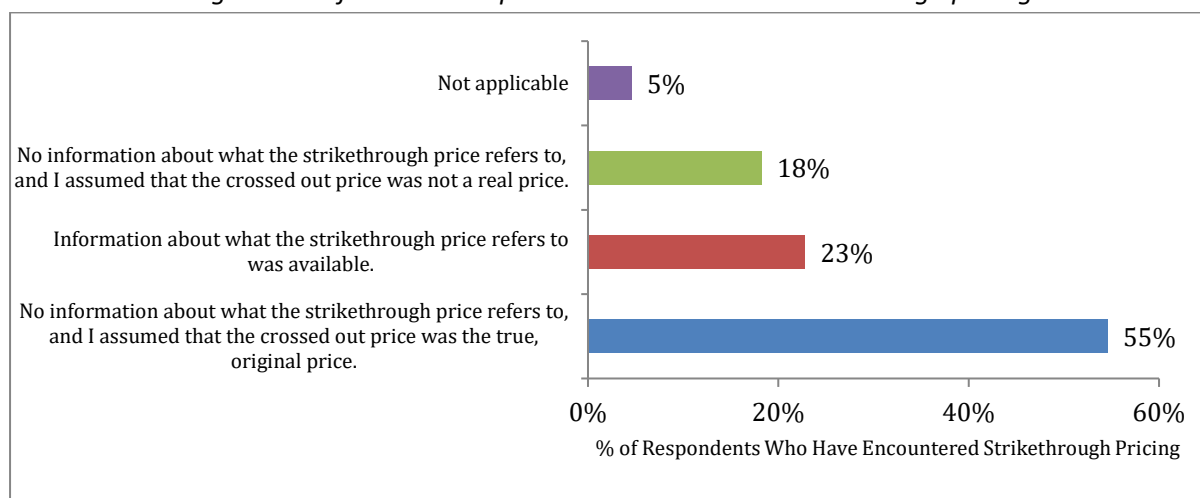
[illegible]

Not applicable 5%

No information about what the strikethrough price refers to, and I assumed that the crossed out price was not a real price. 18%

Information about what the strikethrough price refers to was available. 23%

No information about what the strikethrough price refers to, and I assumed that the crossed out price was the true, original price. 55%

0% 20% 40% 60%

% of Respondents Who Have Encountered Strikethrough Pricing